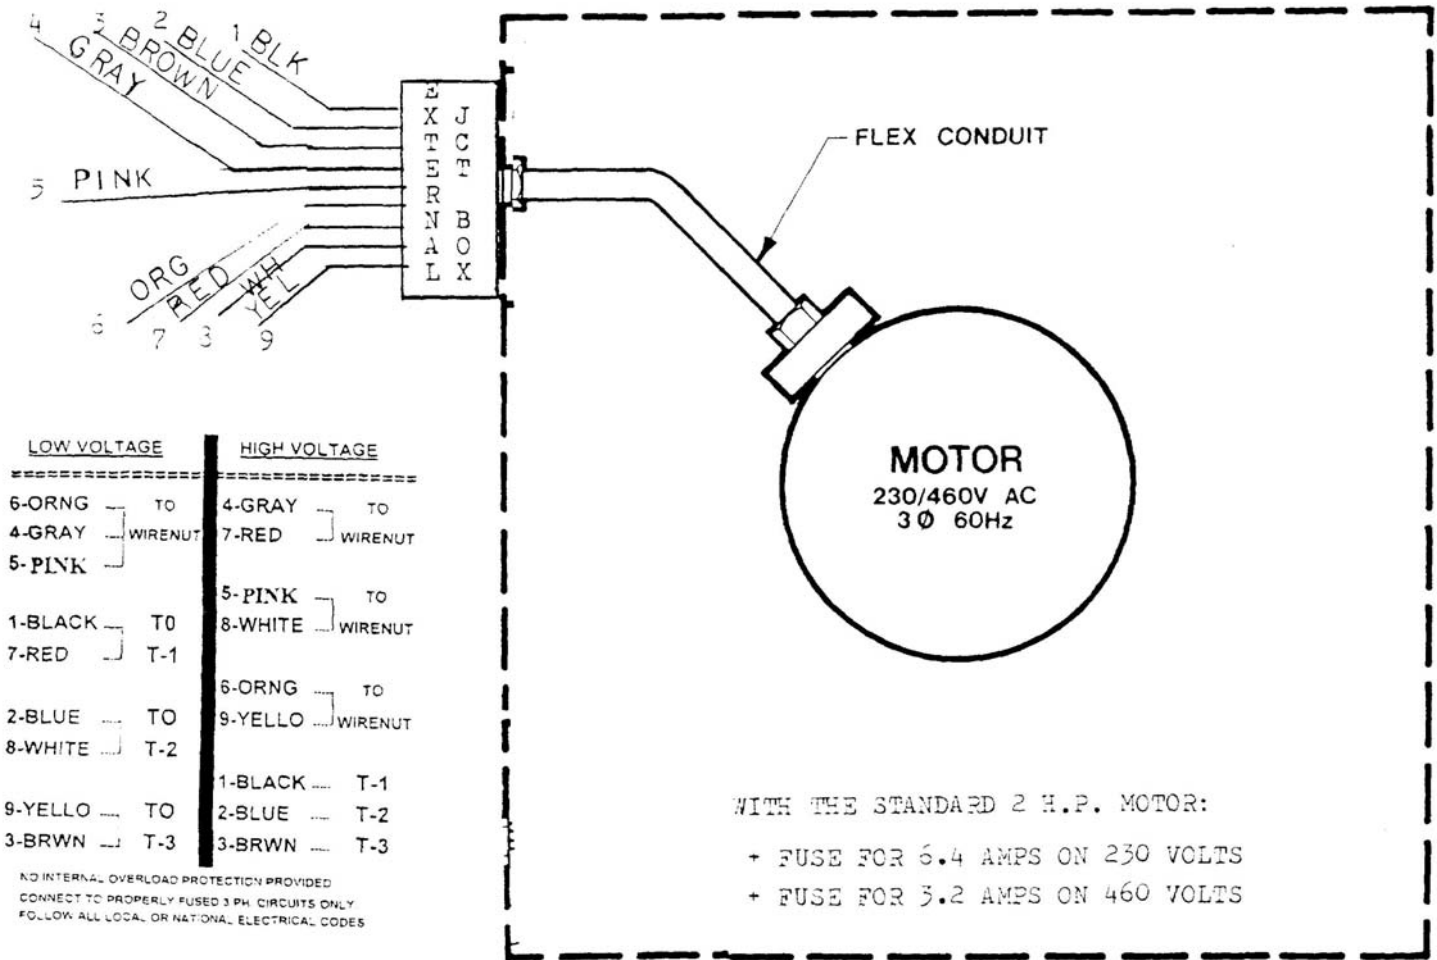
4 GRAY
3 BROWN
2 BLUE
1 BLK

5 PINK

6 ORG
7 RED
3 WH
9 YEL

EXTERNAL JCT BOX

FLEX CONDUIT

MOTOR
230/460V AC
3 Ø 60Hz

LOW VOLTAGE

| | | |
|---|---|---|
| 6-ORNG | TO | |
| 4-GRAY | WIRENUT | |
| 5-PINK | | |
| 1-BLACK | T0 | |
| 7-RED | T-1 | |
| 2-BLUE | TO | |
| 8-WHITE | T-2 | |
| 9-YELLO | TO | |
| 3-BRWN | T-3 | |

HIGH VOLTAGE

| | |
|---|---|
| 4-GRAY | TO |
| 7-RED | WIRENUT |
| 5-PINK | TO |
| 8-WHITE | WIRENUT |
| 6-ORNG | TO |
| 9-YELLO | WIRENUT |
| 1-BLACK | T-1 |
| 2-BLUE | T-2 |
| 3-BRWN | T-3 |

NO INTERNAL OVERLOAD PROTECTION PROVIDED
CONNECT TO PROPERLY FUSED 3 PH. CIRCUITS ONLY
FOLLOW ALL LOCAL OR NATIONAL ELECTRICAL CODES

WITH THE STANDARD 2 H.P. MOTOR:
+ FUSE FOR 6.4 AMPS ON 230 VOLTS
+ FUSE FOR 3.2 AMPS ON 460 VOLTS